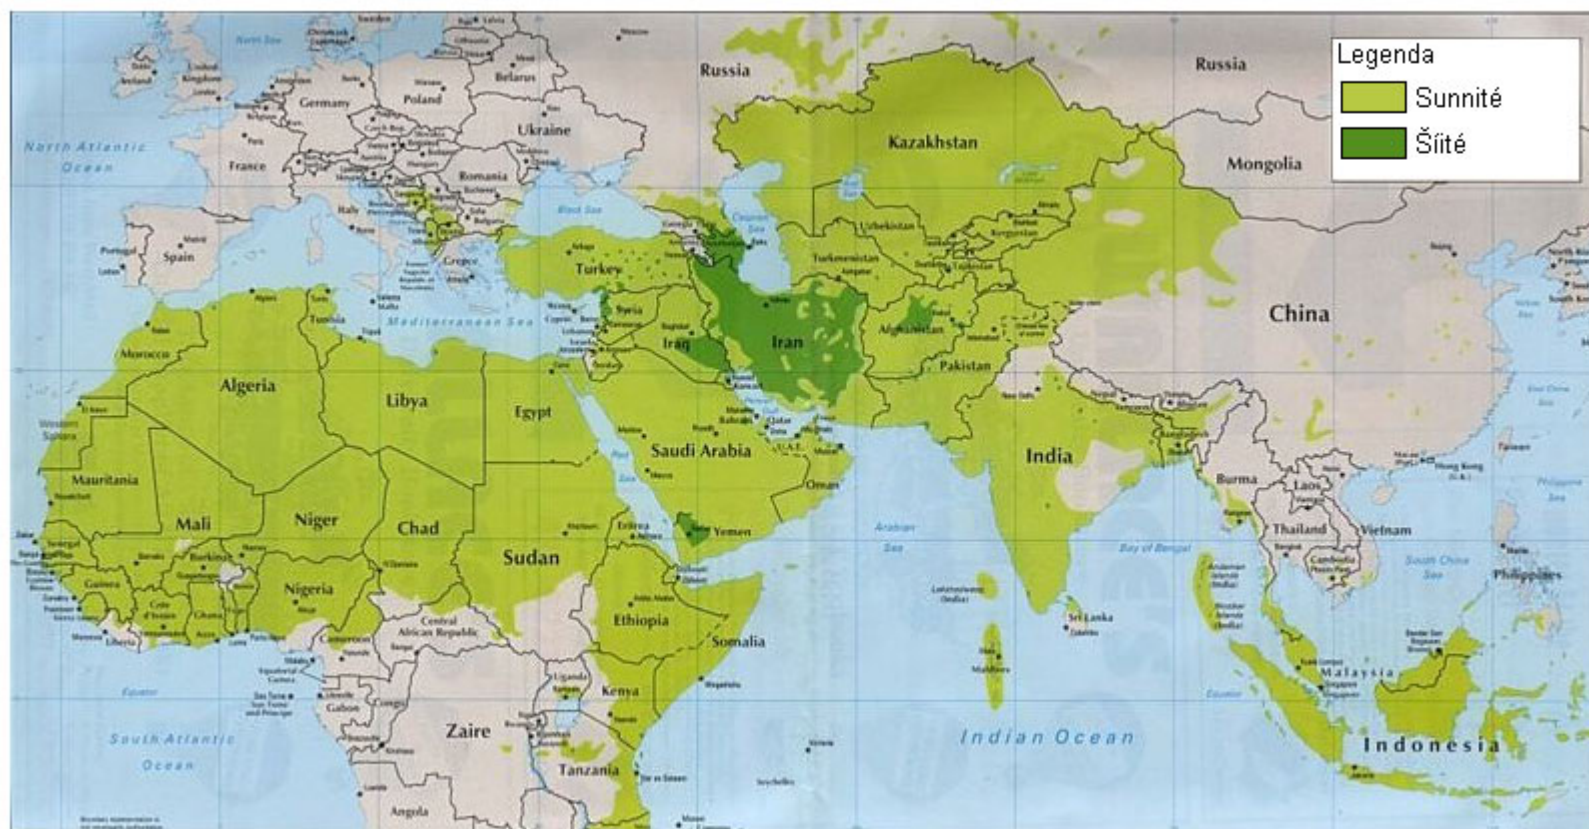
Legenda
Sunnité
Šíité

Russia
Russia
Kazakhstan
Mongolia
China
Germany
Poland
Belarus
Ukraine
France
Romania
Spain
Portugal
Italy
Greece
Turkey
Syria
Iraq
Iran
Afghanistan
Pakistan
India
Uzbekistan
Turkmenistan
North Atlantic Ocean
Black Sea
Caspian Sea
Mediterranean Sea
Morocco
Algeria
Libya
Egypt
Tunisia
Western Sahara
Mauritania
Mali
Niger
Chad
Sudan
Saudi Arabia
Oman
Yemen
U.A.E.
Qatar
Bahrain
Kuwait
Red Sea
Eritrea
Ethiopia
Somalia
Kenya
Uganda
Tanzania
Zaire
Nigeria
Ghana
Guinea
Burkina
Senegal
Liberia
Cameroon
Central African Republic
Gabon
Angola
Equator
South Atlantic Ocean
Arabian Sea
Bay of Bengal
Indian Ocean
Sri Lanka
Maldives
Burma
Laos
Thailand
Vietnam
Cambodia
Malaysia
Singapore
Indonesia
Philippines
South China Sea
Hong Kong
Taiwan
Bangladesh
Nepal